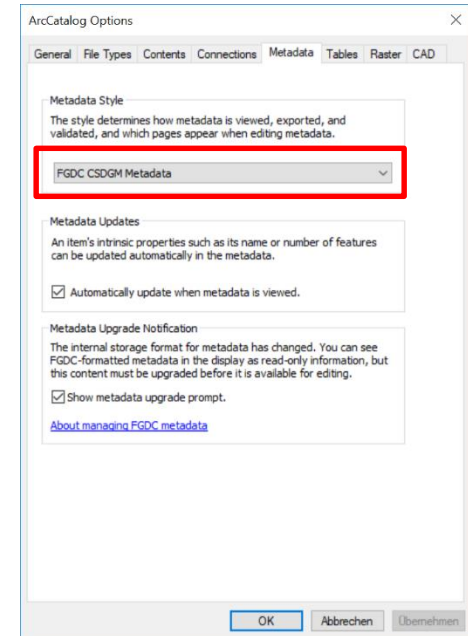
ArcCatalog Options

×

General | File Types | Contents | Connections | Metadata | Tables | Raster | CAD

Metadata Style

The style determines how metadata is viewed, exported, and validated, and which pages appear when editing metadata.

FGDC CSDGM Metadata

Metadata Updates

An item's intrinsic properties such as its name or number of features can be updated automatically in the metadata.

Automatically update when metadata is viewed.

Metadata Upgrade Notification

The internal storage format for metadata has changed. You can see FGDC-formatted metadata in the display as read-only information, but this content must be upgraded before it is available for editing.

Show metadata upgrade prompt.

About managing FGDC metadata

OK | Abbrechen | Übernehmen